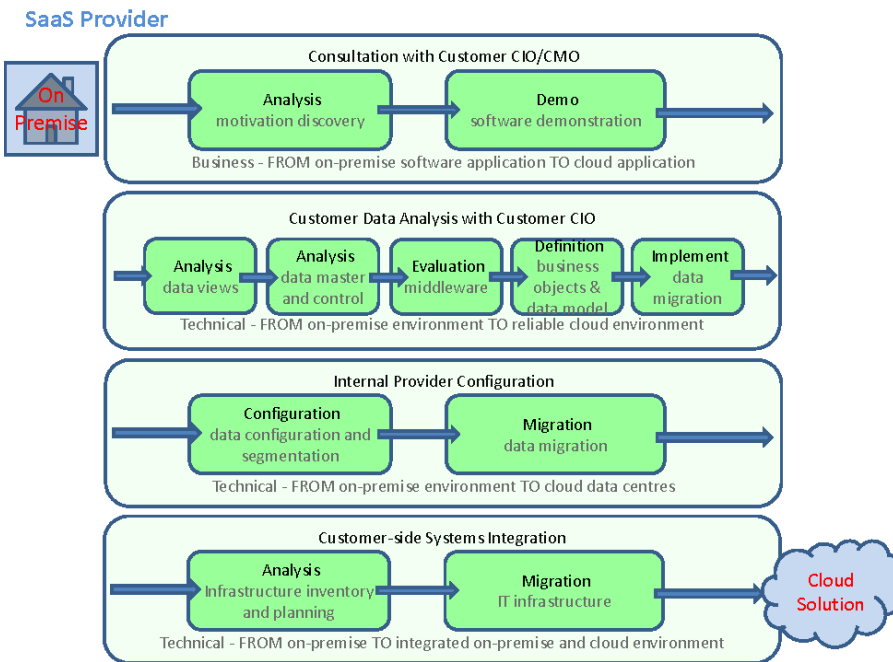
SaaS Provider

On Premise

Consultation with Customer CIO/CMO

Analysis
motivation discovery

Demo
software demonstration

Business - FROM on-premise software application TO cloud application

Customer Data Analysis with Customer CIO

Analysis
data views

Analysis
data master and control

Evaluation
middleware

Definition
business objects & data model

Implement
data migration

Technical - FROM on-premise environment TO reliable cloud environment

Internal Provider Configuration

Configuration
data configuration and segmentation

Migration
data migration

Technical - FROM on-premise environment TO cloud data centres

Customer-side Systems Integration

Analysis
Infrastructure inventory and planning

Migration
IT infrastructure

Cloud Solution

Technical - FROM on-premise TO integrated on-premise and cloud environment